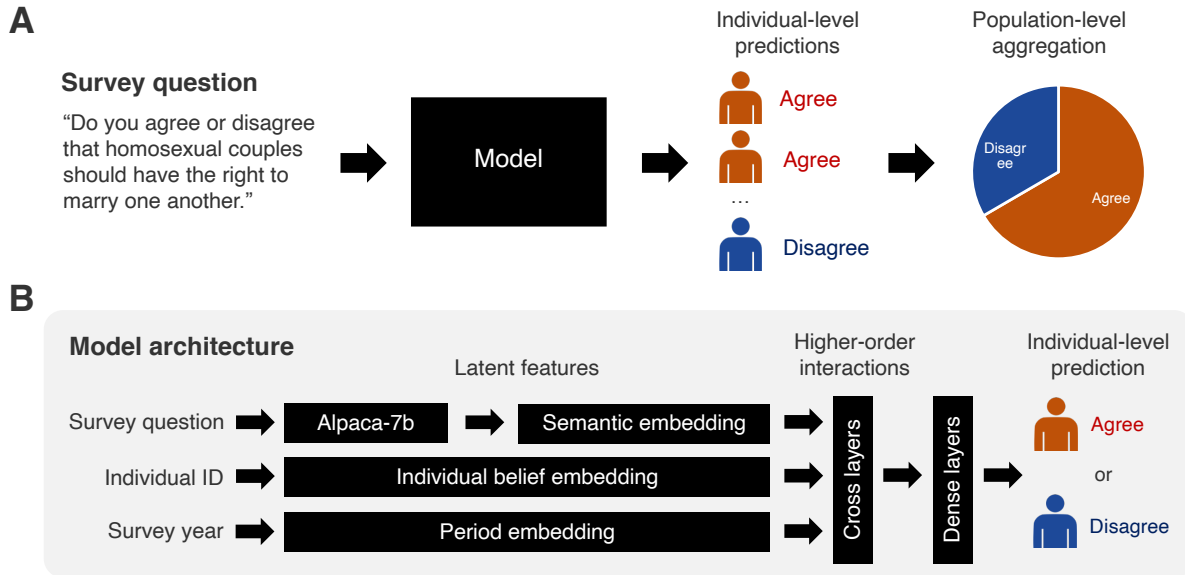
A

Survey question

“Do you agree or disagree that homosexual couples should have the right to marry one another.”

Model

Individual-level predictions

Agree

Agree

…

Disagree

Population-level aggregation

Disagr ee

Agree

B

Model architecture

Latent features

Survey question

Alpaca-7b

Semantic embedding

Individual ID

Individual belief embedding

Survey year

Period embedding

Higher-order interactions

Cross layers

Dense layers

Individual-level prediction

Agree

or

Disagree